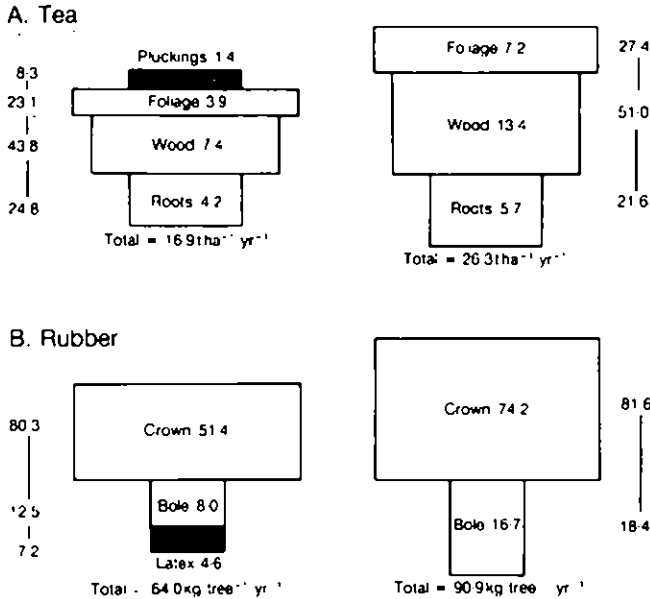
A. Tea

8·3
23·1
43·8
24·8

Pluckings 1·4
Foliage 3·9
Wood 7·4
Roots 4·2
Total = 16·9 t ha$^{-1}$ yr$^{-1}$

Foliage 7·2
Wood 13·4
Roots 5·7
Total = 26·3 t ha$^{-1}$ yr$^{-1}$

27·4
51·0
21·6

B. Rubber

80·3
12·5
7·2

Crown 51·4
Bole 8·0
Latex 4·6
Total = 64·0 kg tree$^{-1}$ yr$^{-1}$

Crown 74·2
Bole 16·7
Total = 90·9 kg tree$^{-1}$ yr$^{-1}$

81·6
18·4